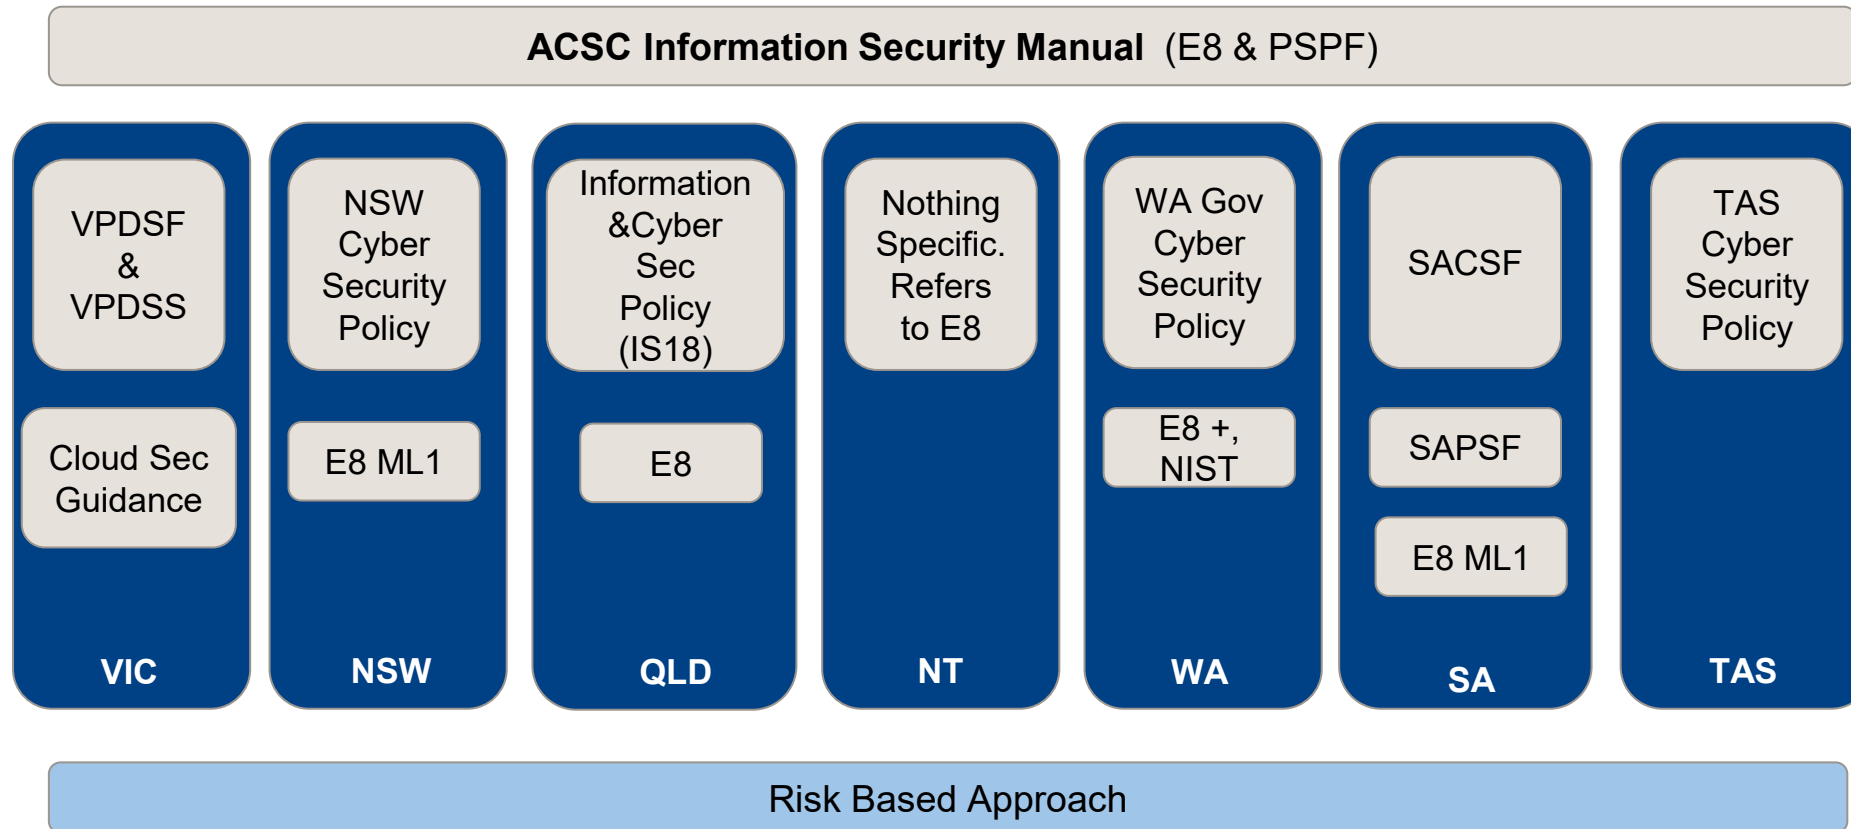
ACSC Information Security Manual (E8 & PSPF)

VPDSF & VPDSS

Cloud Sec Guidance

VIC

NSW Cyber Security Policy

E8 ML1

NSW

Information &Cyber Sec Policy (IS18)

E8

QLD

Nothing Specific. Refers to E8

NT

WA Gov Cyber Security Policy

E8 +, NIST

WA

SACSF

SAPSF

E8 ML1

SA

TAS Cyber Security Policy

TAS

Risk Based Approach